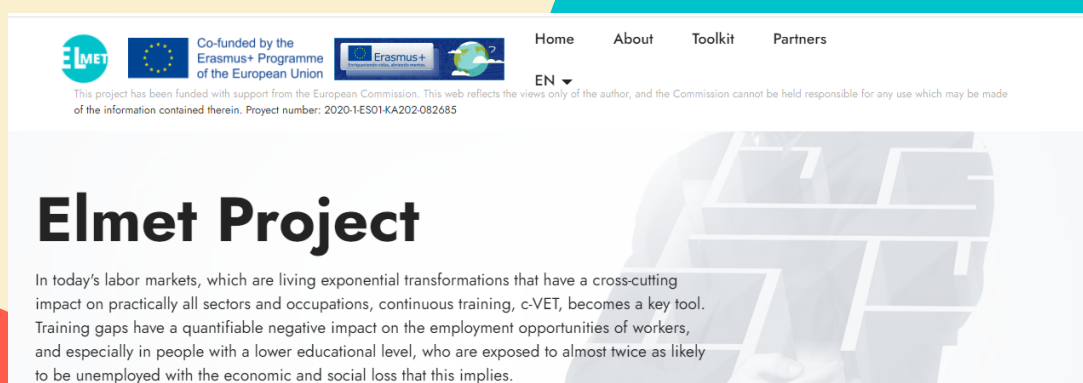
ELMET

Co-funded by the Erasmus+ Programme of the European Union

Erasmus+
Enriqueciendo vidas, abriendo mentes.

Home About Toolkit Partners

EN

This project has been funded with support from the European Commission. This web reflects the views only of the author, and the Commission cannot be held responsible for any use which may be made of the information contained therein. Proyect number: 2020-1-ES01-KA202-082685

Elmet Project

In today's labor markets, which are living exponential transformations that have a cross-cutting impact on practically all sectors and occupations, continuous training, c-VET, becomes a key tool. Training gaps have a quantifiable negative impact on the employment opportunities of workers, and especially in people with a lower educational level, who are exposed to almost twice as likely to be unemployed with the economic and social loss that this implies.